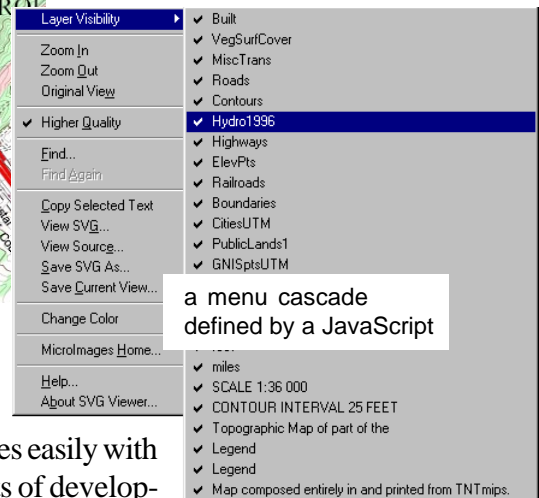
ROL

Layer Visibility

Zoom In
Zoom Out
Original View

✔ Higher Quality

Find...
Find Again

Copy Selected Text
View SVG...
View Source...
Save SVG As...
Save Current View...

Change Color

MicroImages Home...

Help...
About SVG Viewer...

✔ Built
✔ VegSurfCover
✔ MiscTrans
✔ Roads
✔ Contours
✔ Hydro1996
✔ Highways
✔ ElevPts
✔ Railroads
✔ Boundaries
✔ CitiesUTM
✔ PublicLands1
✔ GNISptsUTM

a menu cascade defined by a JavaScript

✔ feet
✔ miles
✔ SCALE 1:36 000
✔ CONTOUR INTERVAL 25 FEET
✔ Topographic Map of part of the
✔ Legend
✔ Legend
✔ Map composed entirely in and printed from TNTmips.

es easily with
s of develop-